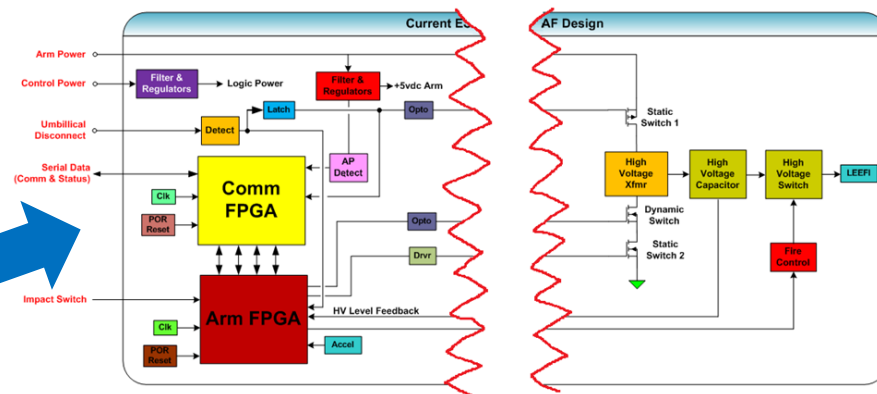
Current ES

AF Design

Arm Power

Control Power

Filter & Regulators

Logic Power

Filter & Regulators

+5vdc Arm

Umbillical Disconnect

Detect

Latch

Opto

Serial Data (Comm & Status)

AP Detect

Comm FPGA

Clk

POR Reset

Opto

Drvr

Impact Switch

Arm FPGA

HV Level Feedback

Clk

POR Reset

Accel

Static Switch 1

High Voltage Xfmr

High Voltage Capacitor

High Voltage Switch

LEEFI

Dynamic Switch

Static Switch 2

Fire Control